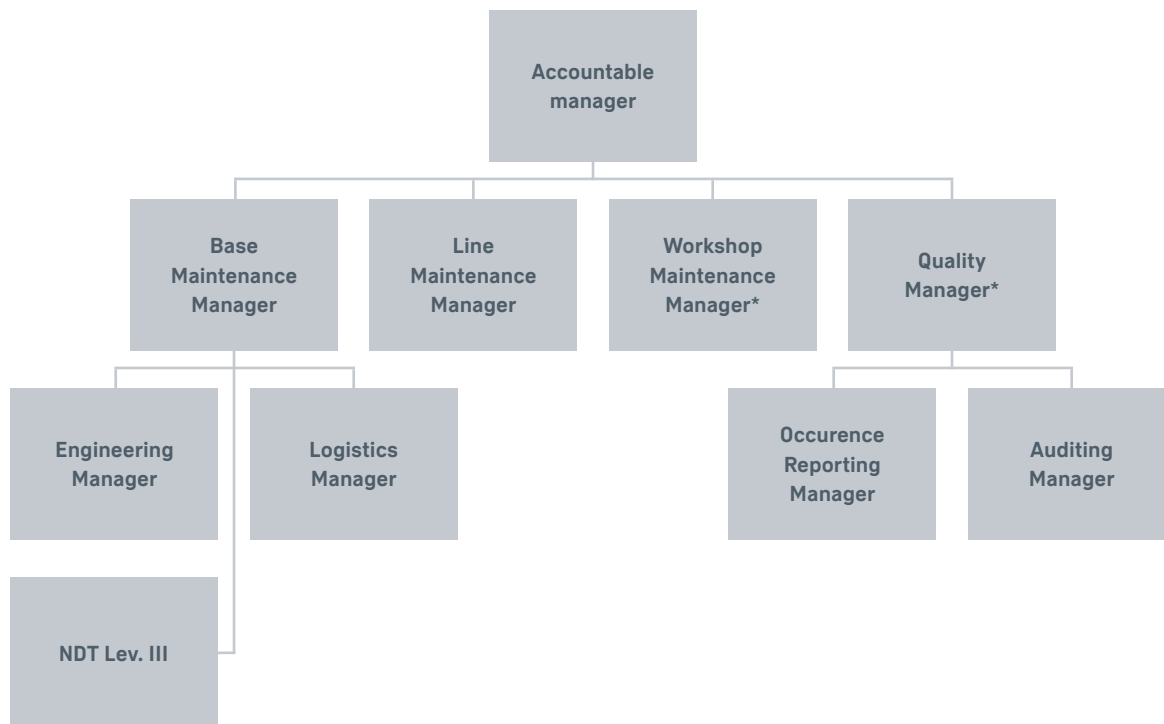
Accountable manager

Base Maintenance Manager

Line Maintenance Manager

Workshop Maintenance Manager*

Quality Manager*

Engineering Manager

Logistics Manager

Occurence Reporting Manager

Auditing Manager

NDT Lev. III